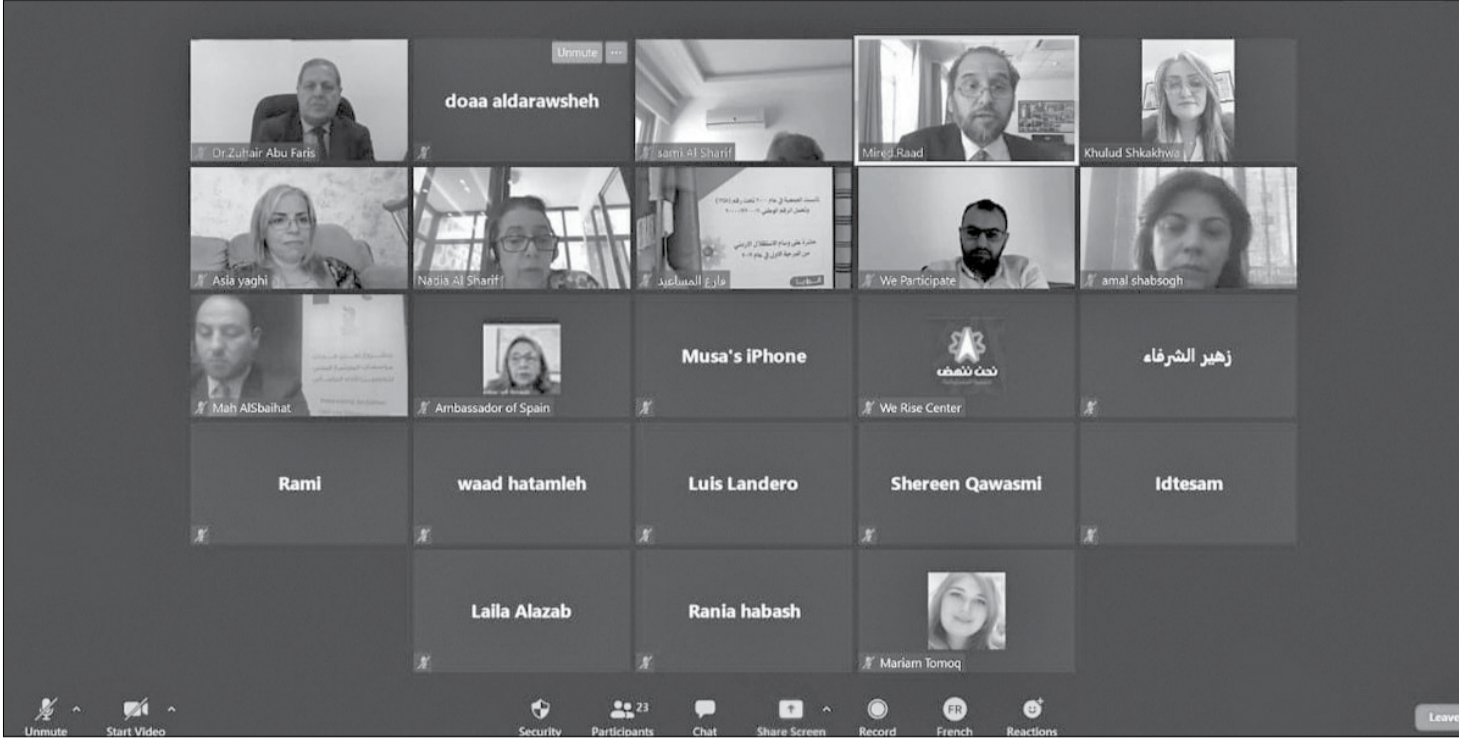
Dr.Zuhair Abu Faris

Unmute ...

doaa aldarawsheh

sami Al Sharif

Mired Raad

Khulud Shkakhwa

Asia yaghi

Nadia Al Sharif

فارع المساعيد

We Participate

amal shabsogh

Mah AlSbaihat

Ambassador of Spain

Musa's iPhone

نحن ننهض

We Rise Center

زهير الشرفاء

Rami

waad hatamleh

Luis Landero

Shereen Qawasmi

Idtesam

Laila Alazab

Rania habash

Mariam Tomoq

Unmute

Start Video

Security

23

Participants

Chat

Share Screen

Record

FR

French

Reactions

Leave